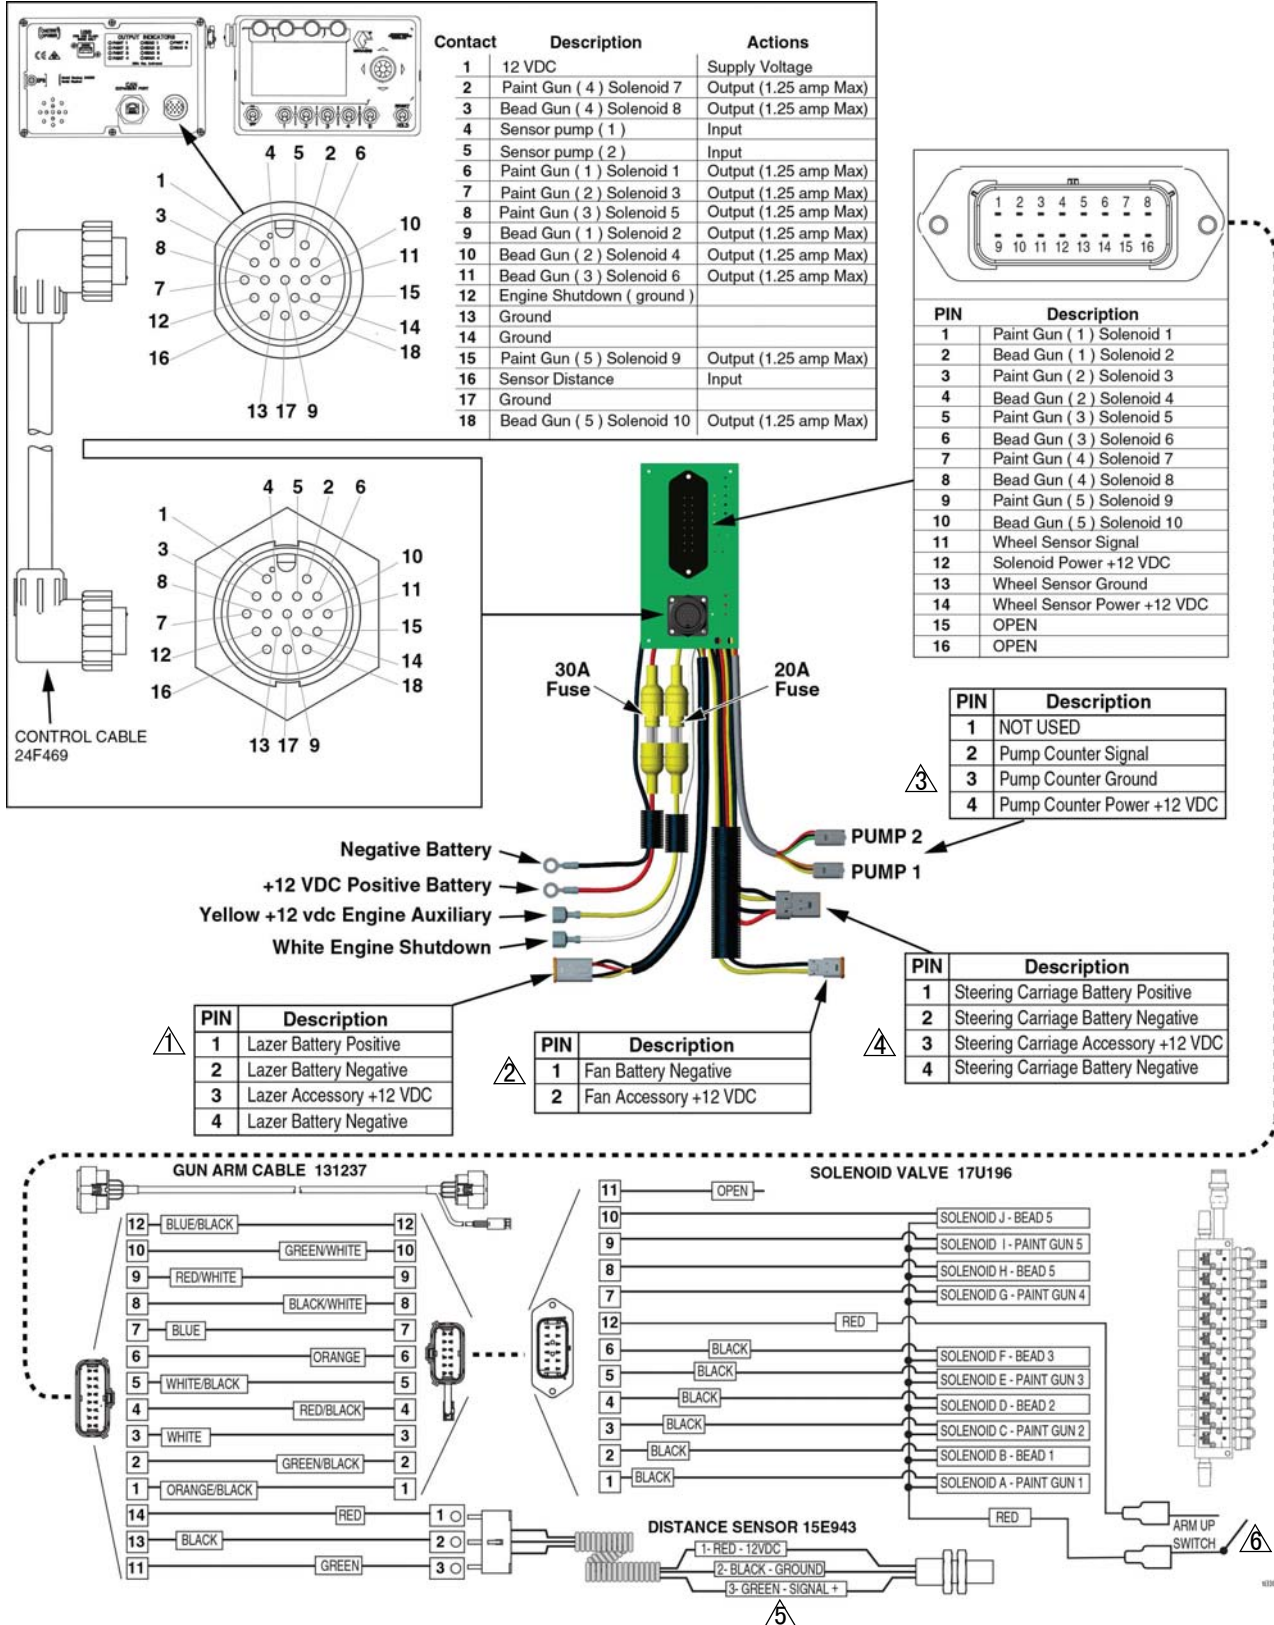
| Contact | Description | Actions |
|---|---|---|
| 1 | 12 VDC | Supply Voltage |
| 2 | Paint Gun ( 4 ) Solenoid 7 | Output (1.25 amp Max) |
| 3 | Bead Gun ( 4 ) Solenoid 8 | Output (1.25 amp Max) |
| 4 | Sensor pump ( 1 ) | Input |
| 5 | Sensor pump ( 2 ) | Input |
| 6 | Paint Gun ( 1 ) Solenoid 1 | Output (1.25 amp Max) |
| 7 | Paint Gun ( 2 ) Solenoid 3 | Output (1.25 amp Max) |
| 8 | Paint Gun ( 3 ) Solenoid 5 | Output (1.25 amp Max) |
| 9 | Bead Gun ( 1 ) Solenoid 2 | Output (1.25 amp Max) |
| 10 | Bead Gun ( 2 ) Solenoid 4 | Output (1.25 amp Max) |
| 11 | Bead Gun ( 3 ) Solenoid 6 | Output (1.25 amp Max) |
| 12 | Engine Shutdown ( ground ) | |
| 13 | Ground | |
| 14 | Ground | |
| 15 | Paint Gun ( 5 ) Solenoid 9 | Output (1.25 amp Max) |
| 16 | Sensor Distance | Input |
| 17 | Ground | |
| 18 | Bead Gun ( 5 ) Solenoid 10 | Output (1.25 amp Max) |

4 5 2 6 1 3 8 7 12 16 10 11 15 14 18 13 17 9

4 5 2 6 1 3 8 7 12 16 10 11 15 14 18 13 17 9

CONTROL CABLE 24F469

1 2 3 4 5 6 7 8 9 10 11 12 13 14 15 16

| PIN | Description |
|---|---|
| 1 | Paint Gun ( 1 ) Solenoid 1 |
| 2 | Bead Gun ( 1 ) Solenoid 2 |
| 3 | Paint Gun ( 2 ) Solenoid 3 |
| 4 | Bead Gun ( 2 ) Solenoid 4 |
| 5 | Paint Gun ( 3 ) Solenoid 5 |
| 6 | Bead Gun ( 3 ) Solenoid 6 |
| 7 | Paint Gun ( 4 ) Solenoid 7 |
| 8 | Bead Gun ( 4 ) Solenoid 8 |
| 9 | Paint Gun ( 5 ) Solenoid 9 |
| 10 | Bead Gun ( 5 ) Solenoid 10 |
| 11 | Wheel Sensor Signal |
| 12 | Solenoid Power +12 VDC |
| 13 | Wheel Sensor Ground |
| 14 | Wheel Sensor Power +12 VDC |
| 15 | OPEN |
| 16 | OPEN |

30A Fuse
20A Fuse

3
| PIN | Description |
|---|---|
| 1 | NOT USED |
| 2 | Pump Counter Signal |
| 3 | Pump Counter Ground |
| 4 | Pump Counter Power +12 VDC |

PUMP 2
PUMP 1

Negative Battery
+12 VDC Positive Battery
Yellow +12 vdc Engine Auxiliary
White Engine Shutdown

1
| PIN | Description |
|---|---|
| 1 | Lazer Battery Positive |
| 2 | Lazer Battery Negative |
| 3 | Lazer Accessory +12 VDC |
| 4 | Lazer Battery Negative |

2
| PIN | Description |
|---|---|
| 1 | Fan Battery Negative |
| 2 | Fan Accessory +12 VDC |

4
| PIN | Description |
|---|---|
| 1 | Steering Carriage Battery Positive |
| 2 | Steering Carriage Battery Negative |
| 3 | Steering Carriage Accessory +12 VDC |
| 4 | Steering Carriage Battery Negative |

GUN ARM CABLE 131237
12 BLUE/BLACK 12
10 GREEN/WHITE 10
9 RED/WHITE 9
8 BLACK/WHITE 8
7 BLUE 7
6 ORANGE 6
5 WHITE/BLACK 5
4 RED/BLACK 4
3 WHITE 3
2 GREEN/BLACK 2
1 ORANGE/BLACK 1
14 RED 1
13 BLACK 2
11 GREEN 3

SOLENOID VALVE 17U196
11 OPEN
10 SOLENOID J - BEAD 5
9 SOLENOID I - PAINT GUN 5
8 SOLENOID H - BEAD 5
7 SOLENOID G - PAINT GUN 4
12 RED
6 BLACK SOLENOID F - BEAD 3
5 BLACK SOLENOID E - PAINT GUN 3
4 BLACK SOLENOID D - BEAD 2
3 BLACK SOLENOID C - PAINT GUN 2
2 BLACK SOLENOID B - BEAD 1
1 BLACK SOLENOID A - PAINT GUN 1
RED
ARM UP SWITCH
6

DISTANCE SENSOR 15E943
1- RED - 12VDC
2- BLACK - GROUND
3- GREEN - SIGNAL +
5